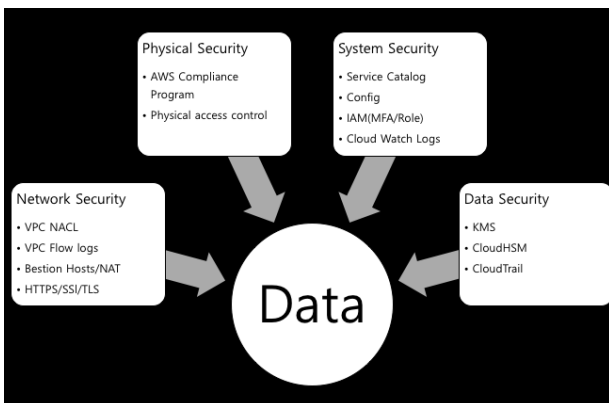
Physical Security

• AWS Compliance Program
• Physical access control

System Security

• Service Catalog
• Config
• IAM(MFA/Role)
• Cloud Watch Logs

Network Security

• VPC NACL
• VPC Flow logs
• Bestion Hosts/NAT
• HTTPS/SSI/TLS

Data Security

• KMS
• CloudHSM
• CloudTrail

Data